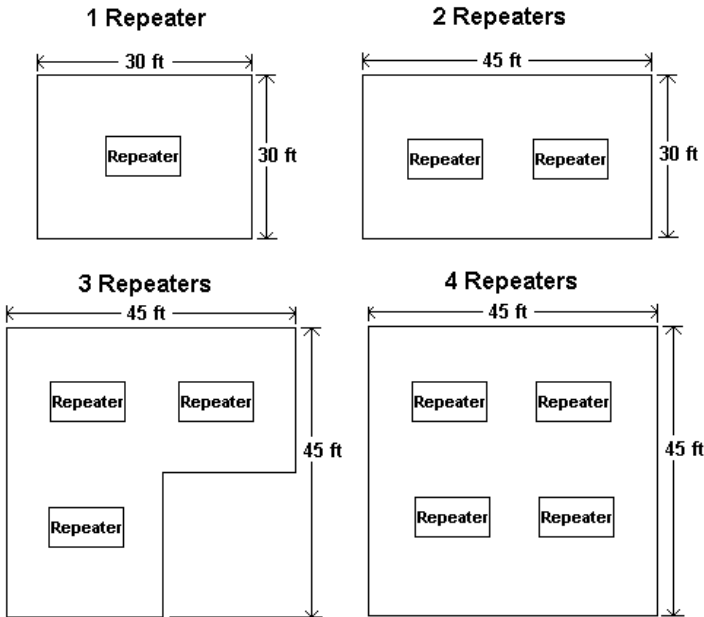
1 Repeater

30 ft

Repeater

30 ft

2 Repeaters

45 ft

Repeater

Repeater

30 ft

3 Repeaters

45 ft

Repeater

Repeater

45 ft

Repeater

4 Repeaters

45 ft

Repeater

Repeater

45 ft

Repeater

Repeater